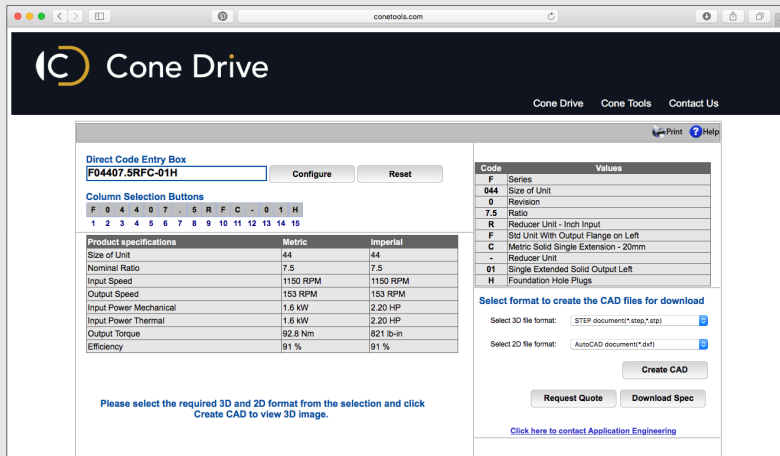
conetools.com

Cone Drive

Cone Drive Cone Tools Contact Us

Print Help

Direct Code Entry Box

F04407.5RFC-01H

Configure

Reset

Column Selection Buttons

| F | 0 | 4 | 4 | 0 | 7 | . | 5 | R | F | C | - | 0 | 1 | H |
|---|---|---|---|---|---|---|---|---|---|---|---|---|---|---|
| 1 | 2 | 3 | 4 | 5 | 6 | 7 | 8 | 9 | 10 | 11 | 12 | 13 | 14 | 15 |

| Product specifications | Metric | Imperial |
|---|---|---|
| Size of Unit | 44 | 44 |
| Nominal Ratio | 7.5 | 7.5 |
| Input Speed | 1150 RPM | 1150 RPM |
| Output Speed | 153 RPM | 153 RPM |
| Input Power Mechanical | 1.6 kW | 2.20 HP |
| Input Power Thermal | 1.6 kW | 2.20 HP |
| Output Torque | 92.8 Nm | 821 lb-in |
| Efficiency | 91 % | 91 % |

Please select the required 3D and 2D format from the selection and click Create CAD to view 3D image.

| Code | Values |
|---|---|
| F | Series |
| 044 | Size of Unit |
| 0 | Revision |
| 7.5 | Ratio |
| R | Reducer Unit - Inch Input |
| F | Std Unit With Output Flange on Left |
| C | Metric Solid Single Extension - 20mm |
| - | Reducer Unit |
| 01 | Single Extended Solid Output Left |
| H | Foundation Hole Plugs |

Select format to create the CAD files for download

Select 3D file format: STEP document(*.step,*.stp)

Select 2D file format: AutoCAD document(*.dxf)

Create CAD

Request Quote

Download Spec

Click here to contact Application Engineering